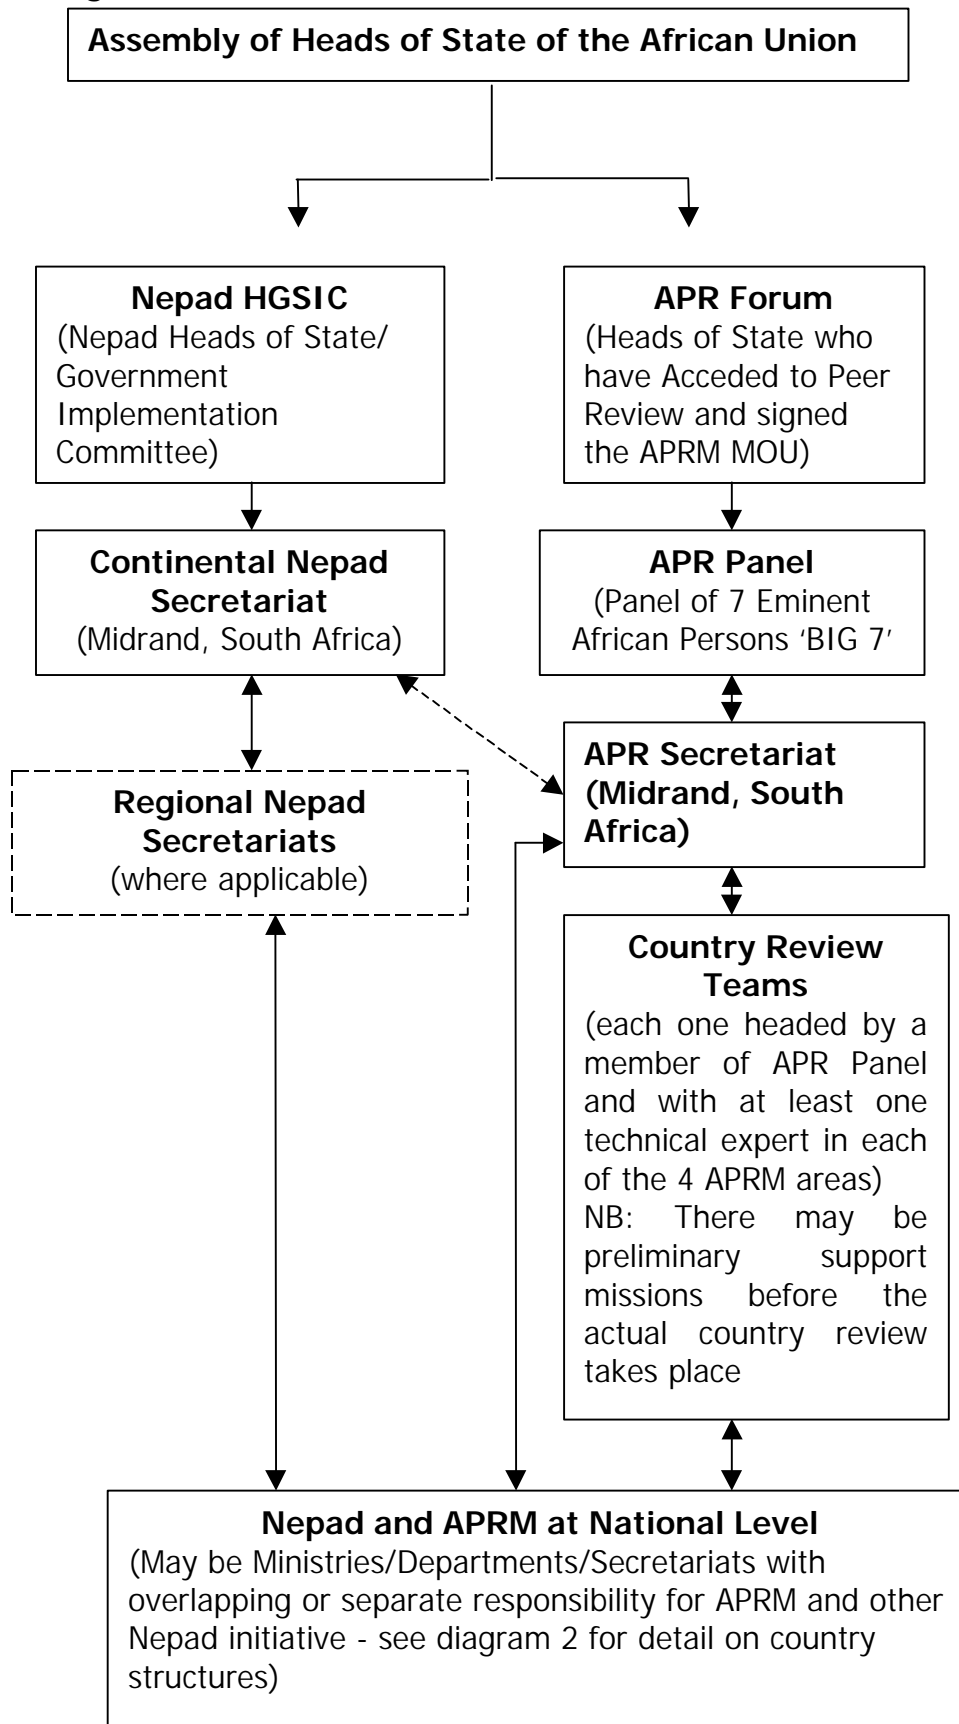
Assembly of Heads of State of the African Union

Nepad HGSIC
(Nepad Heads of State/ Government Implementation Committee)

APR Forum
(Heads of State who have Acceded to Peer Review and signed the APRM MOU)

Continental Nepad Secretariat
(Midrand, South Africa)

APR Panel
(Panel of 7 Eminent African Persons 'BIG 7'

Regional Nepad Secretariats
(where applicable)

APR Secretariat (Midrand, South Africa)

Country Review Teams
(each one headed by a member of APR Panel and with at least one technical expert in each of the 4 APRM areas)
NB: There may be preliminary support missions before the actual country review takes place

Nepad and APRM at National Level
(May be Ministries/Departments/Secretariats with overlapping or separate responsibility for APRM and other Nepad initiative - see diagram 2 for detail on country structures)